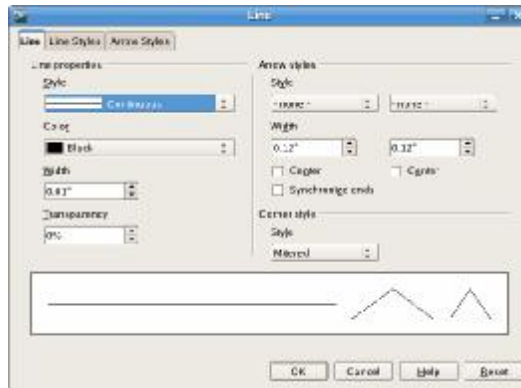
Line

Line | Line Styles | Arrow Styles

Line properties

Style

Continuous

Color

Black

Width

0.01"

Transparency

0%

Arrow styles

Style

- none -

- none -

Width

0.12"

0.12"

Center

Center

Synchronize ends

Corner style

Style

Mitered

OK | Cancel | Help | Reset